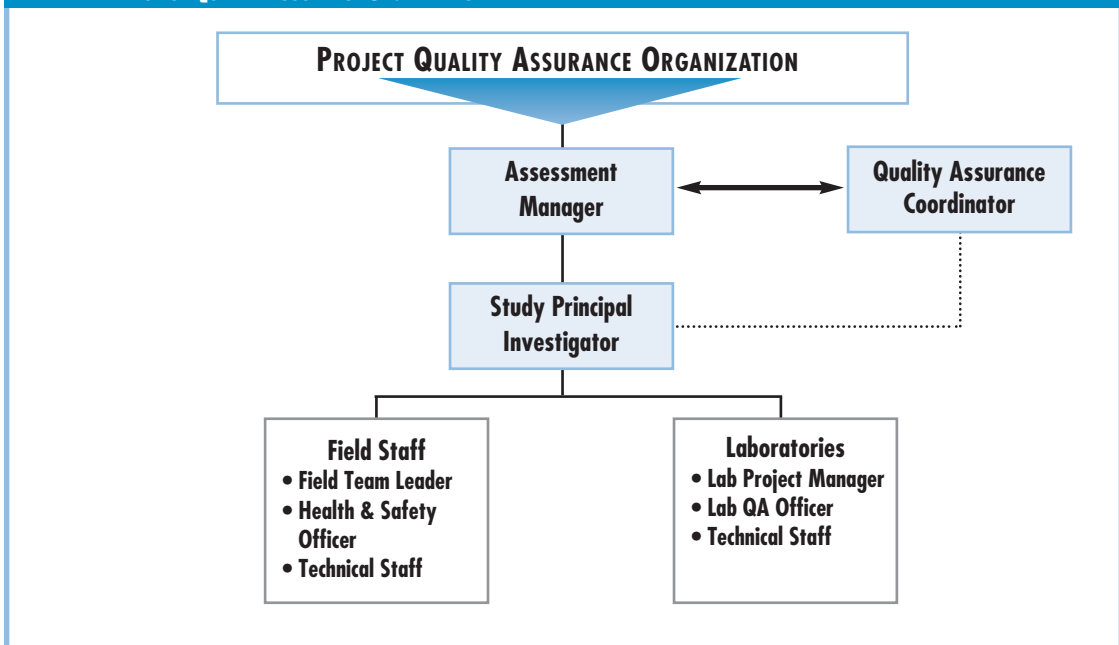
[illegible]

PROJECT QUALITY ASSURANCE ORGANIZATION

Assessment Manager

Quality Assurance Coordinator

Study Principal Investigator

Field Staff
• Field Team Leader
• Health & Safety Officer
• Technical Staff

Laboratories
• Lab Project Manager
• Lab QA Officer
• Technical Staff